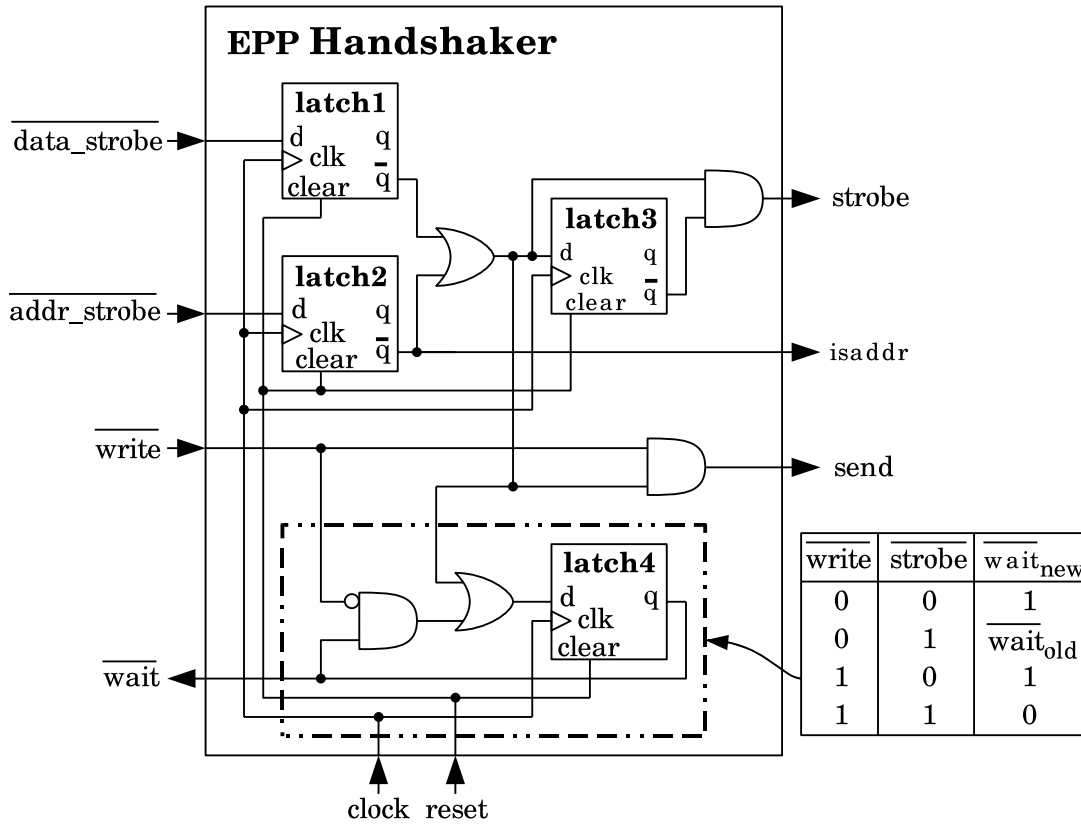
EPP Handshaker

latch1
d q
clk $\overline{q}$
clear

latch2
d q
clk $\overline{q}$
clear

latch3
d q
clk $\overline{q}$
clear

latch4
d q
clk
clear

$\overline{\text{data\_strobe}}$

$\overline{\text{addr\_strobe}}$

$\overline{\text{write}}$

$\overline{\text{wait}}$

strobe

isaddr

send

clock reset

| $\overline{\text{write}}$ | $\overline{\text{strobe}}$ | $\overline{\text{wait}}_{\text{new}}$ |
|---|---|---|
| 0 | 0 | 1 |
| 0 | 1 | $\overline{\text{wait}}_{\text{old}}$ |
| 1 | 0 | 1 |
| 1 | 1 | 0 |